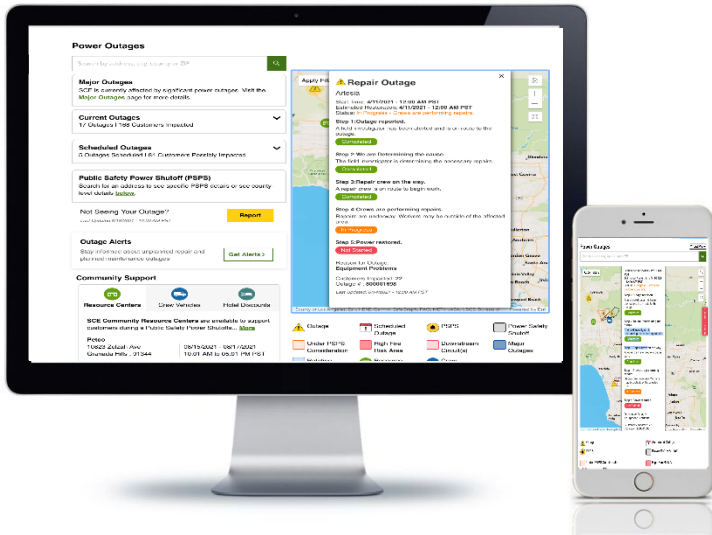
Power Outages

Search by address, city, county or ZIP

Major Outages
SCE is currently affected by significant power outages. Visit the Major Outages page for more details.

Current Outages
17 Outages | 168 Customers Impacted

Scheduled Outages
6 Outages Scheduled | 87 Customers Possibly Impacted

Public Safety Power Shutoff (PSPS)
Search for an address to see specific PSPS details or see county level details below.

Not Seeing Your Outage?
Last Updated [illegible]

Report

Outage Alerts
Stay informed about unplanned repair and planned maintenance outages

Get Alerts

Community Support

Resource Centers

Crew Vehicles

Hotel Discounts

SCE Community Resource Centers are available to support customers during a Public Safety Power Shutoff... More

Petco
10823 Zelzah Ave
Granada Hills, 91344
08/15/2021 - 08/17/2021
10:01 AM to 05:01 PM PST

Apply Fi

Repair Outage
Artesia
Start Time: 4/11/2021 - 12:00 AM PST
Estimated Restoration: 4/11/2021 - 12:00 AM PST
Status: In Progress - Crews are performing repairs.

Step 1:Outage reported.
A local investigator has been alerted and is en route to the outage.
Completed

Step 2:We are Determining the cause.
The field investigator is determining the necessary repairs.
Completed

Step 3:Repair crew on the way.
A repair crew is en route to begin work.
Completed

Step 4:Crews are performing repairs.
Repairs are underway. Workers may be outside of the affected area.
In Progress

Step 5:Power restored.
Not Started

Reason for Outage:
Equipment Problems

Customers Impacted: 29
Outage #: 800061498

Last Updated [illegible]

Outage
Scheduled Outage
PSPS
Power Safety Shutoff
Under PSPS Consideration
High Fire Risk Area
Downstream Circuit(s)
Major Outages

Power Outages

Completed